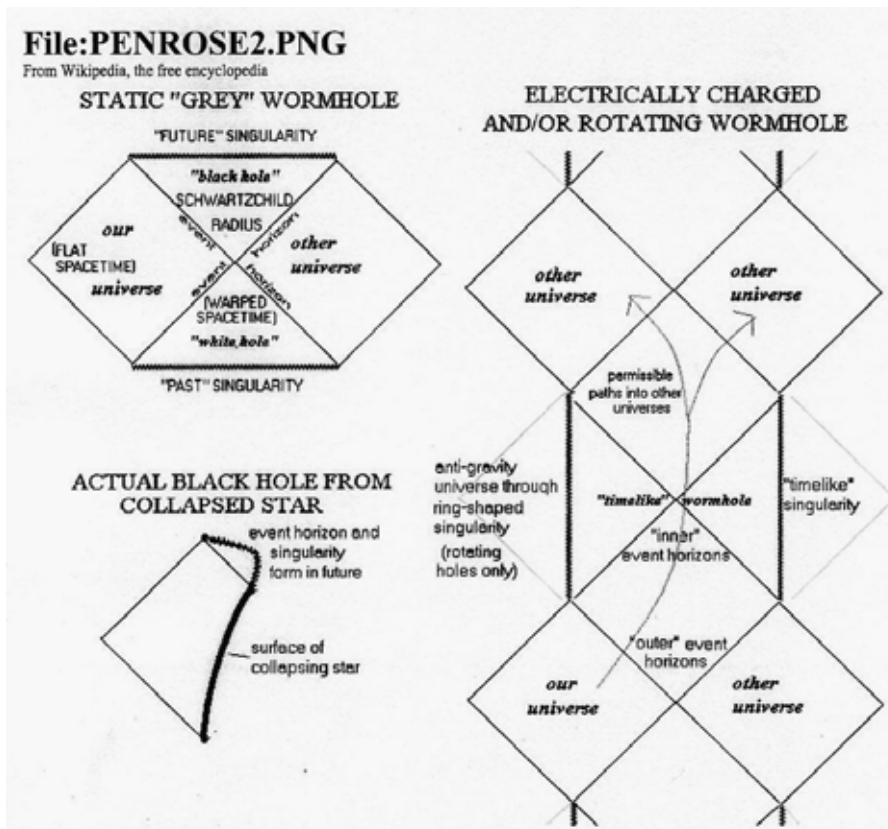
File:PENROSE2.PNG
From Wikipedia, the free encyclopedia

STATIC "GREY" WORMHOLE

"FUTURE" SINGULARITY

"black hole"
SCHWARTZCHILD RADIUS
event horizon
our
(FLAT SPACETIME)
universe
other universe
event horizon
(WARPED SPACETIME)
"white hole"

"PAST" SINGULARITY

ACTUAL BLACK HOLE FROM COLLAPSED STAR

event horizon and singularity form in future

surface of collapsing star

ELECTRICALLY CHARGED AND/OR ROTATING WORMHOLE

other universe
other universe
permissible paths into other universes
anti-gravity universe through ring-shaped singularity (rotating holes only)
"timelike" wormhole
"inner" event horizons
"timelike" singularity
"outer" event horizons
our universe
other universe